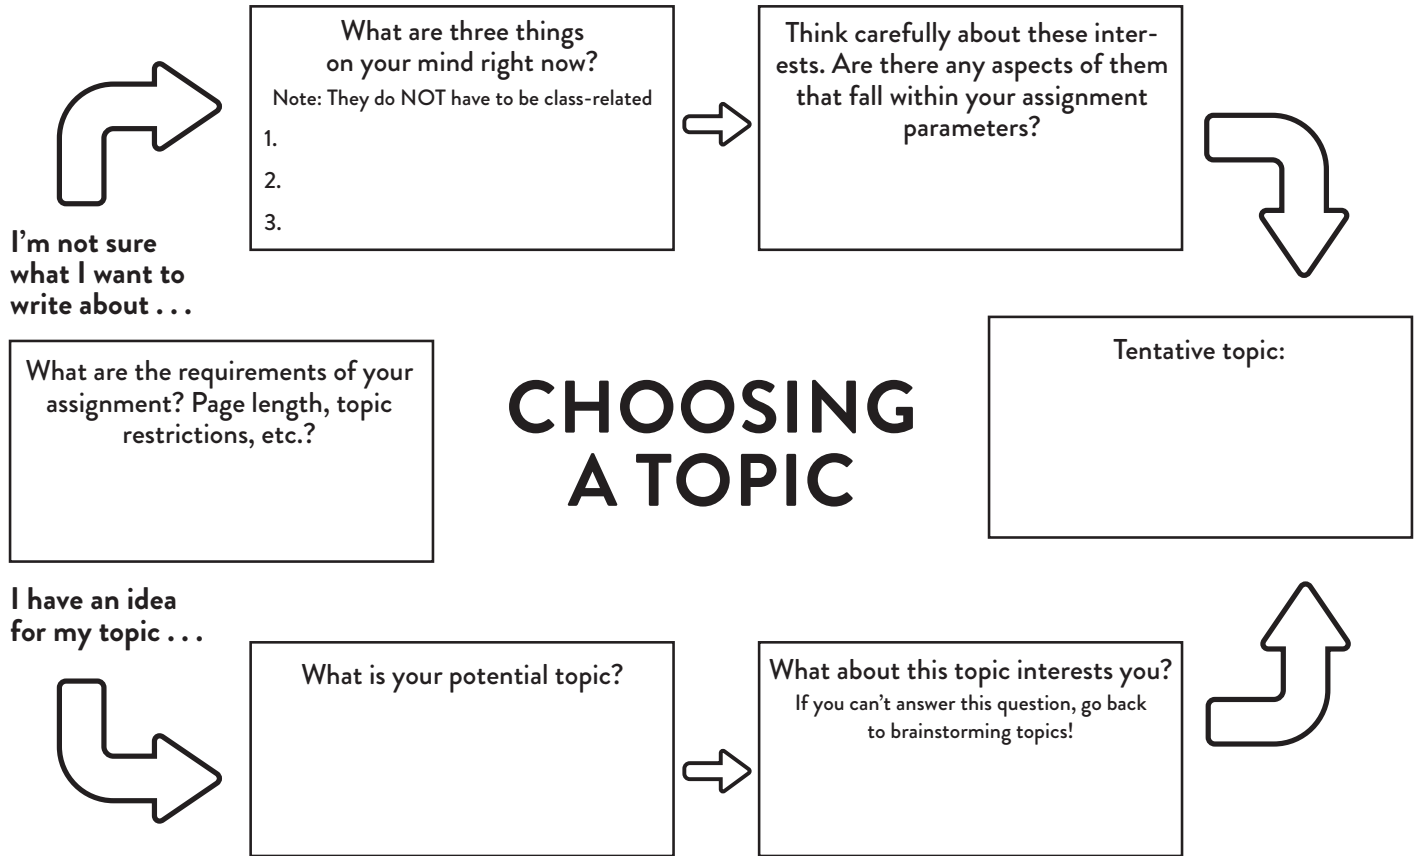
What are three things on your mind right now?
Note: They do NOT have to be class-related
1.
2.
3.

Think carefully about these interests. Are there any aspects of them that fall within your assignment parameters?

I'm not sure what I want to write about . . .

What are the requirements of your assignment? Page length, topic restrictions, etc.?

CHOOSING A TOPIC

Tentative topic:

I have an idea for my topic . . .

What is your potential topic?

What about this topic interests you?
If you can't answer this question, go back to brainstorming topics!